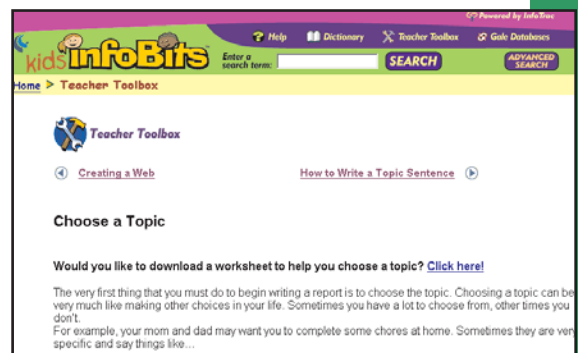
Powered by InfoTrac

kids InfoBits

Help Dictionary Teacher Toolbox Gale Databases

Enter a search term: SEARCH ADVANCED SEARCH

Home > Teacher Toolbox

Teacher Toolbox

Creating a Web

How to Write a Topic Sentence

Choose a Topic

Would you like to download a worksheet to help you choose a topic? Click here!

The very first thing that you must do to begin writing a report is to choose the topic. Choosing a topic can be very much like making other choices in your life. Sometimes you have a lot to choose from, other times you don't.
For example, your mom and dad may want you to complete some chores at home. Sometimes they are very specific and say things like...